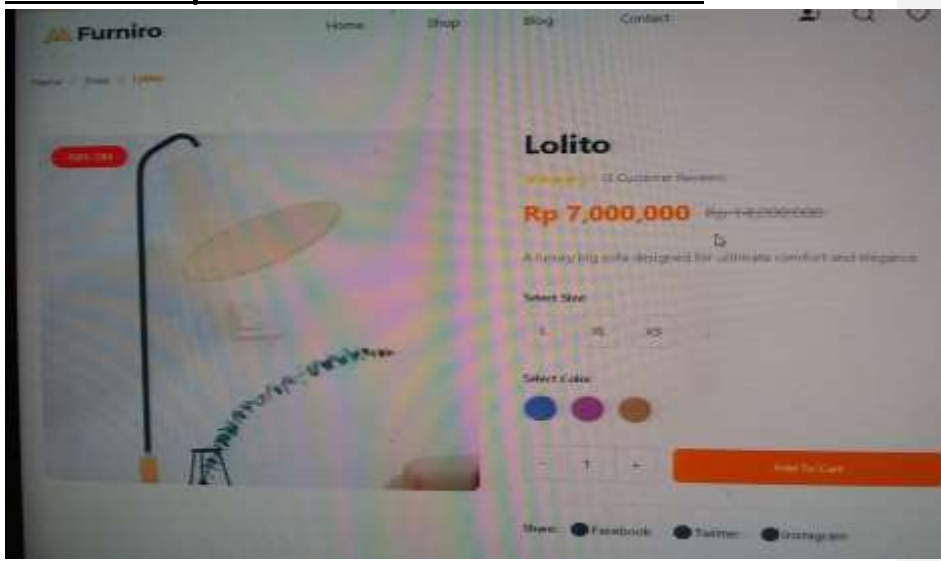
Furniro

Home Shop Blog Contact

Home > Shop > Lolito

50% Off

Lolito

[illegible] Customer Review

Rp 7,000,000 Rp 14,000,000

A luxury big sofa designed for ultimate comfort and elegance

Select Size

L XL XS

Select Color

- 1 +

Add To Cart

Share: Facebook Twitter Instagram